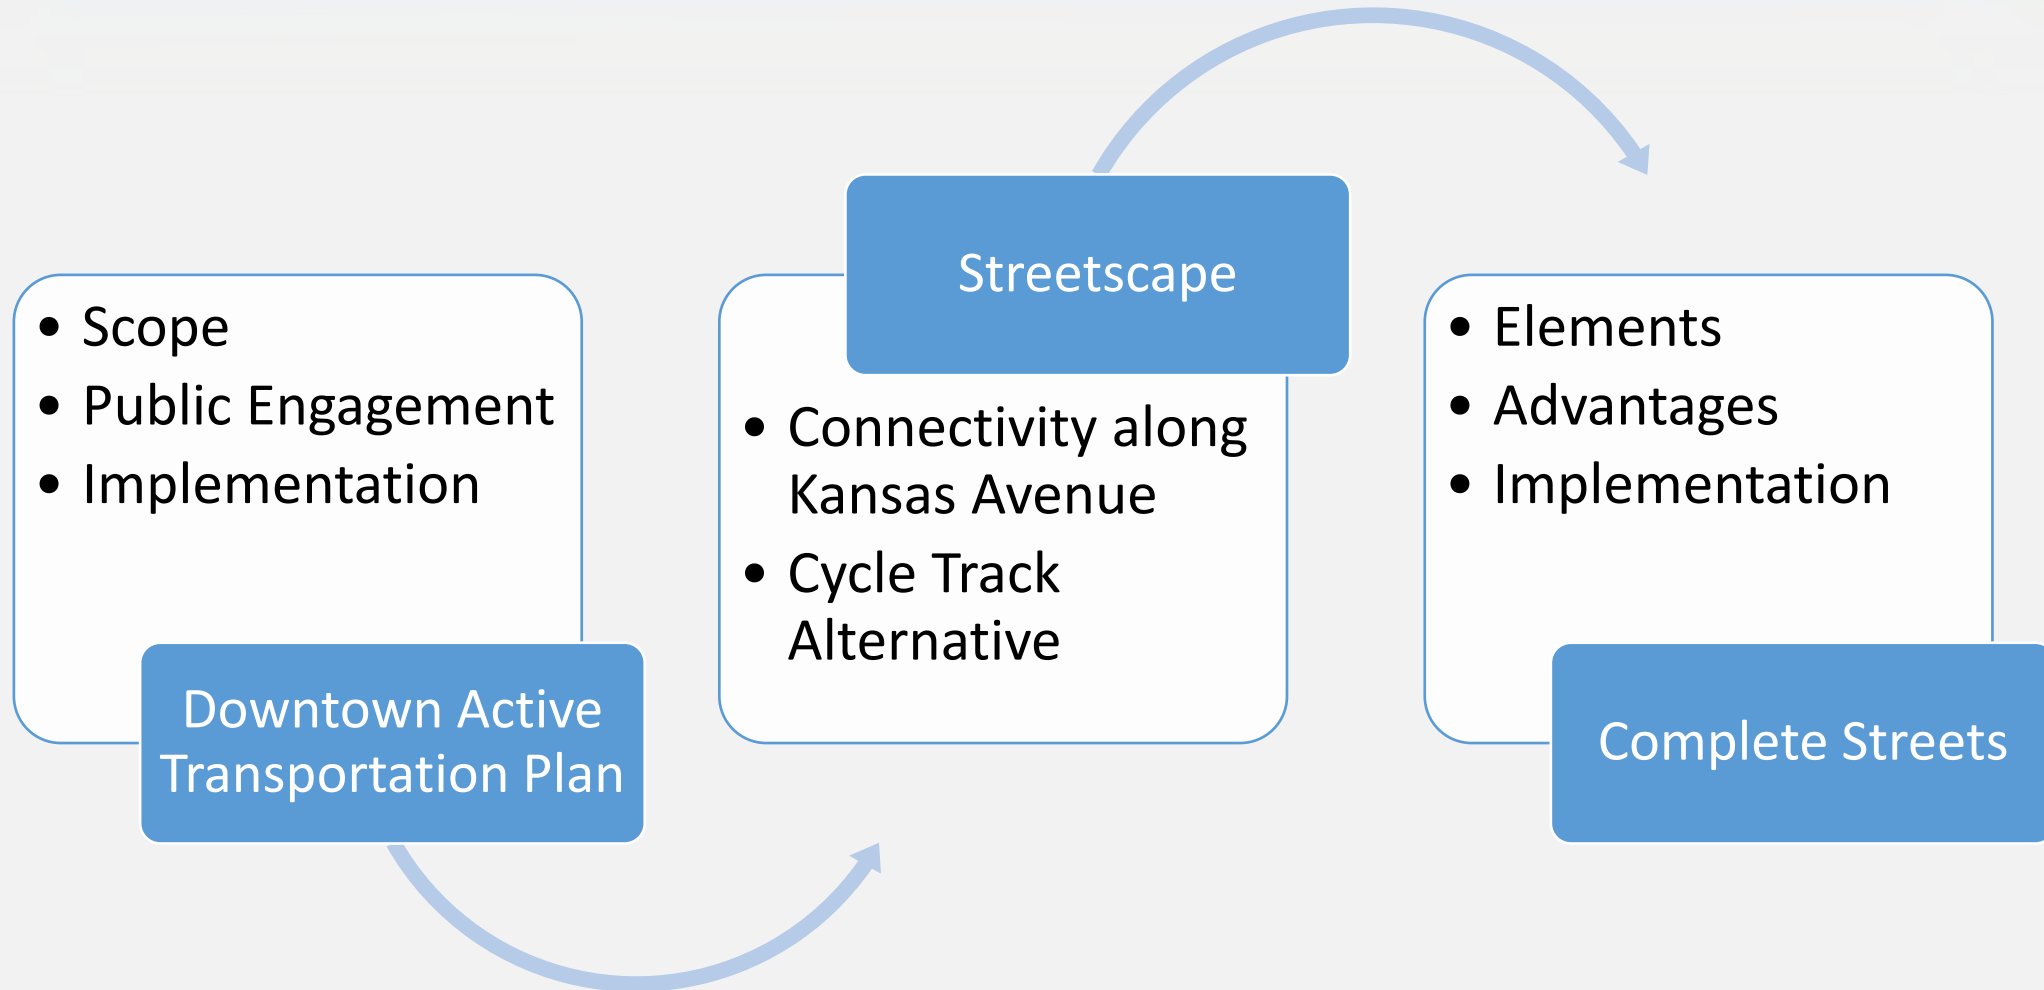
- Scope
- Public Engagement
- Implementation

Downtown Active Transportation Plan

Streetscape

- Connectivity along Kansas Avenue
- Cycle Track Alternative

- Elements
- Advantages
- Implementation

Complete Streets